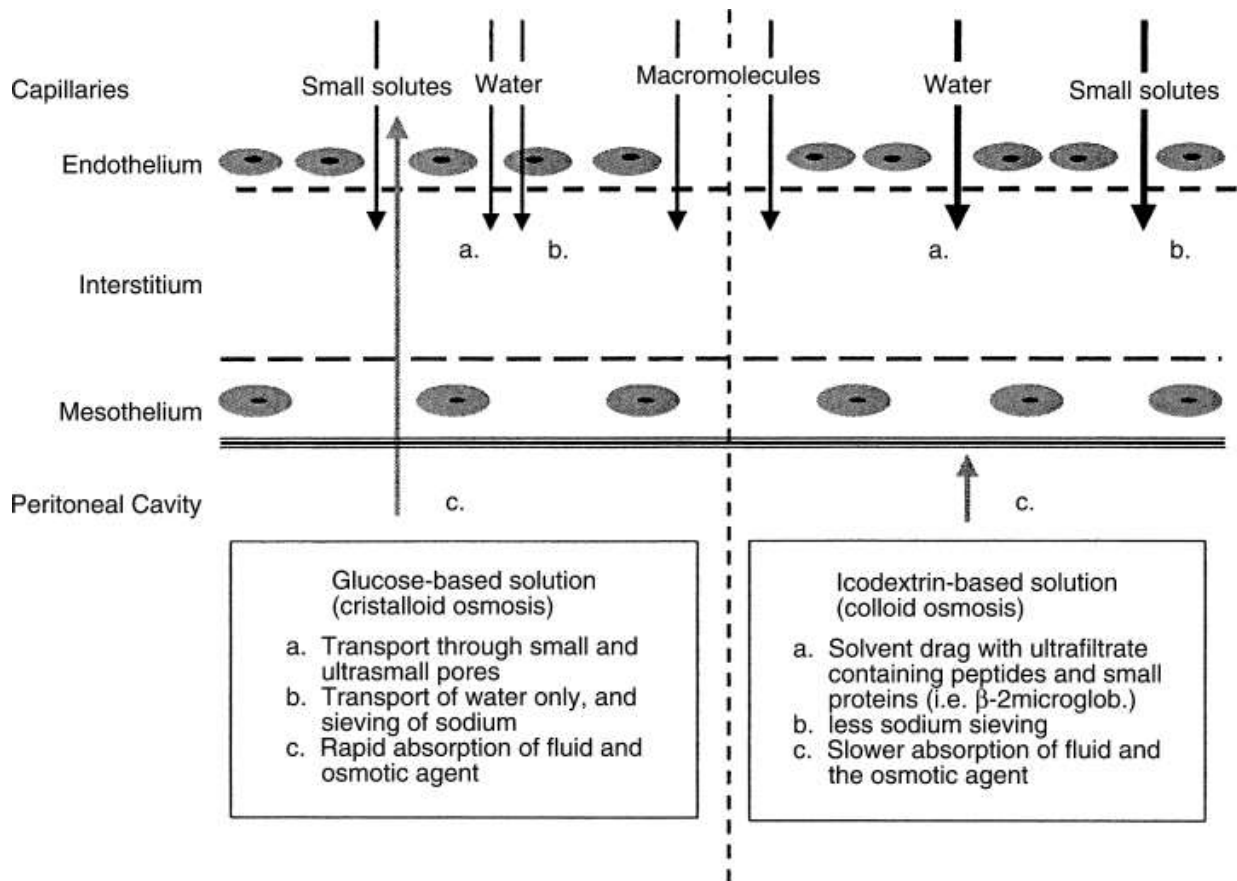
Capillaries

Small solutes

Water

Macromolecules

Water

Small solutes

Endothelium

a.

b.

a.

b.

Interstitium

Mesothelium

Peritoneal Cavity

c.

c.

Glucose-based solution (cristalloid osmosis)

a. Transport through small and ultrasmall pores
b. Transport of water only, and sieving of sodium
c. Rapid absorption of fluid and osmotic agent

Icodextrin-based solution (colloid osmosis)

a. Solvent drag with ultrafiltrate containing peptides and small proteins (i.e. $\beta$-2microglob.)
b. less sodium sieving
c. Slower absorption of fluid and the osmotic agent